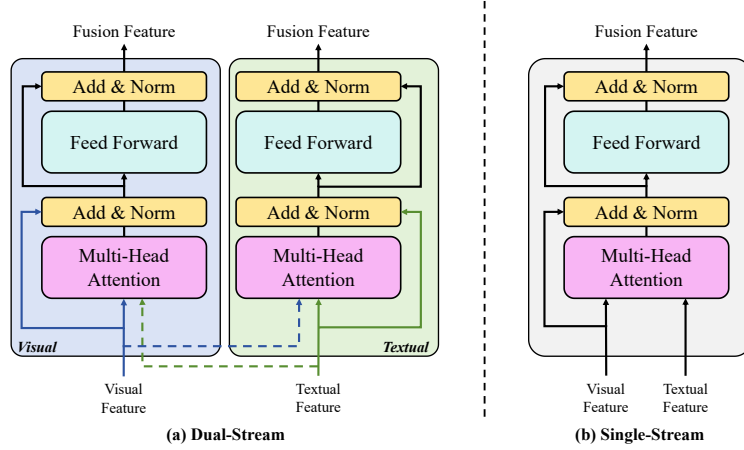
Fusion Feature

Add & Norm

Feed Forward

Add & Norm

Multi-Head Attention

Visual

Fusion Feature

Add & Norm

Feed Forward

Add & Norm

Multi-Head Attention

Textual

Visual Feature

Textual Feature

(a) Dual-Stream

Fusion Feature

Add & Norm

Feed Forward

Add & Norm

Multi-Head Attention

Visual Feature

Textual Feature

(b) Single-Stream